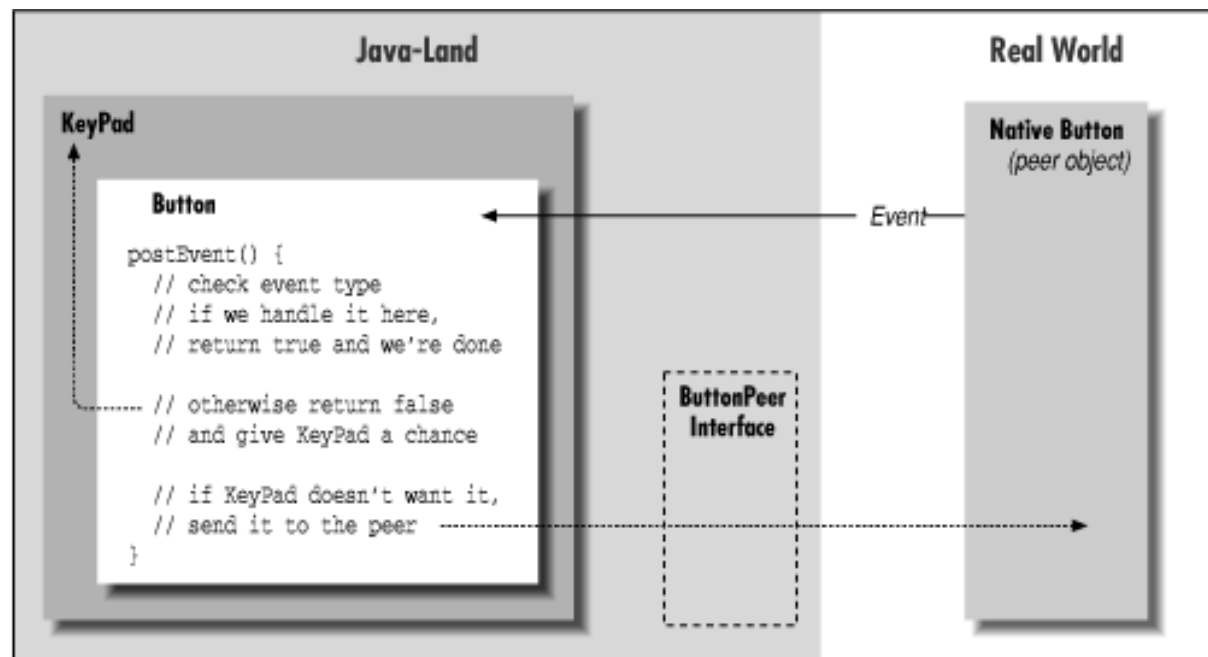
Java-Land

Real World

KeyPad

Button

postEvent() {
// check event type
// if we handle it here,
// return true and we're done

// otherwise return false
// and give KeyPad a chance

// if KeyPad doesn't want it,
// send it to the peer
}

Event

ButtonPeer Interface

Native Button
(peer object)